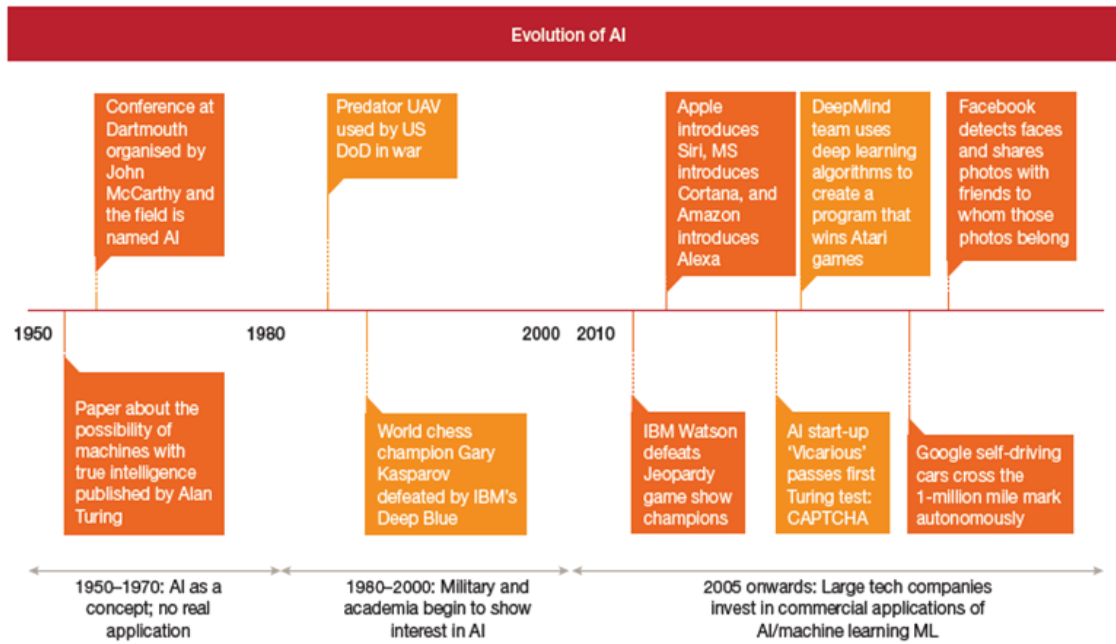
Evolution of AI

Conference at Dartmouth organised by John McCarthy and the field is named AI

Predator UAV used by US DoD in war

Apple introduces Siri, MS introduces Cortana, and Amazon introduces Alexa

DeepMind team uses deep learning algorithms to create a program that wins Atari games

Facebook detects faces and shares photos with friends to whom those photos belong

1950

1980

2000

2010

Paper about the possibility of machines with true intelligence published by Alan Turing

World chess champion Gary Kasparov defeated by IBM's Deep Blue

IBM Watson defeats Jeopardy game show champions

AI start-up 'Vicarious' passes first Turing test: CAPTCHA

Google self-driving cars cross the 1-million mile mark autonomously

1950–1970: AI as a concept; no real application

1980–2000: Military and academia begin to show interest in AI

2005 onwards: Large tech companies invest in commercial applications of AI/machine learning ML